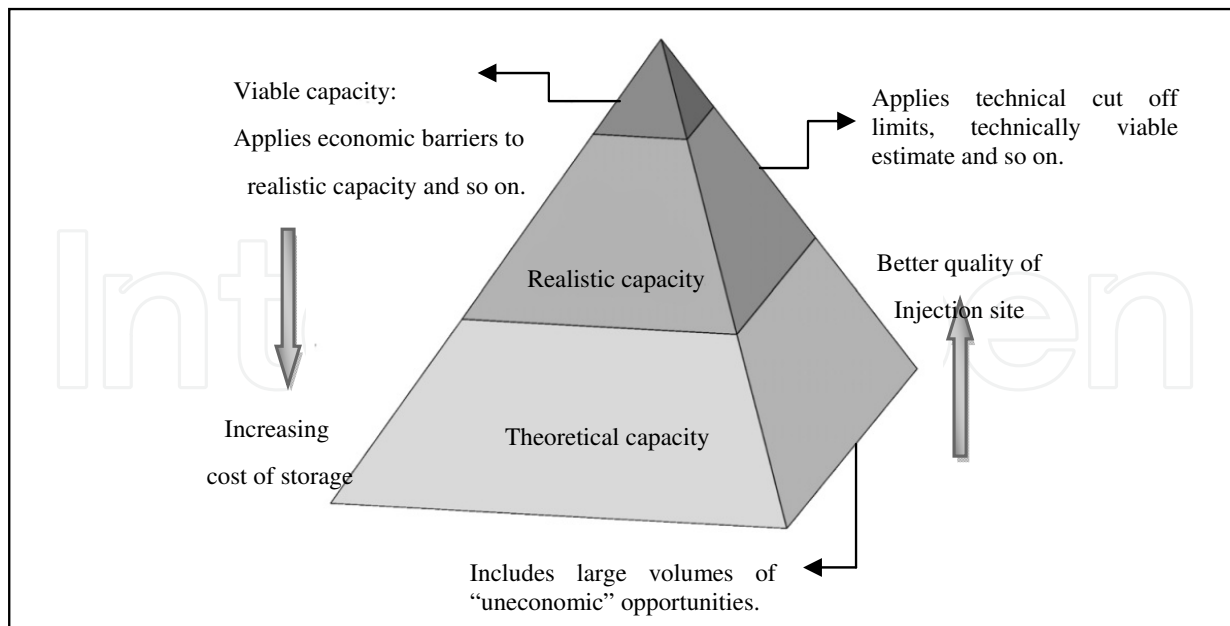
Viable capacity:
Applies economic barriers to realistic capacity and so on.

Applies technical cut off limits, technically viable estimate and so on.

Realistic capacity

Better quality of Injection site

Increasing cost of storage

Theoretical capacity

Includes large volumes of "uneconomic" opportunities.